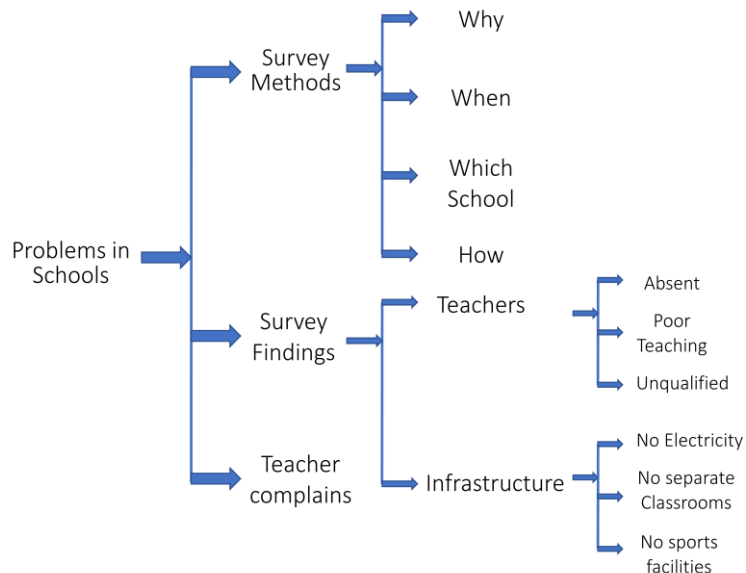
Problems in Schools

Survey Methods

Why

When

Which School

How

Survey Findings

Teachers

Absent

Poor Teaching

Unqualified

Infrastructure

No Electricity

No separate Classrooms

No sports facilities

Teacher complains